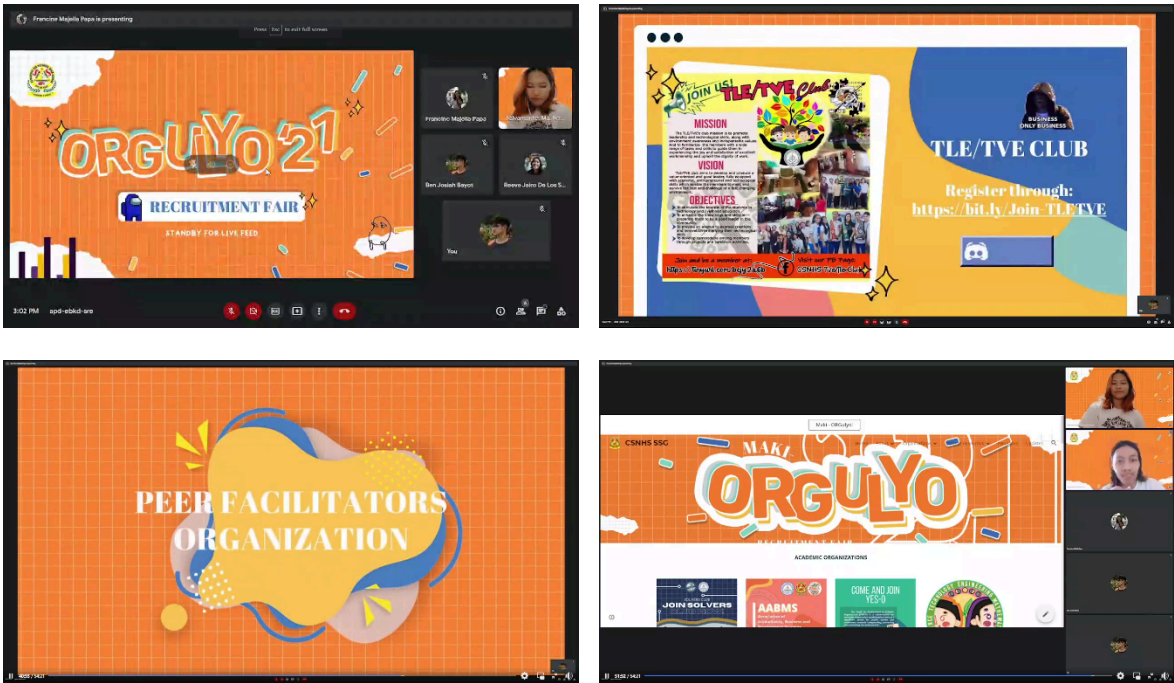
Francine Majella Papa is presenting

Press Esc to exit full screen

ORGULYO'21

RECRUITMENT FAIR

STANDBY FOR LIVE FEED

Francine Majella Papa

Ben Josiah Bayot

Reeve Jairo De Los S...

You

3:02 PM apd-ebkd-are

JOIN US! TLE/TVE Club

MISSION

VISION

OBJECTIVES

Join and be a member at:

Visit our FB Page:

CSNHS TLE/TVE Club

BUSINESS ONLY BUSINESS

TLE/TVE CLUB

Register through: https://bit.ly/Join-TLETVE

PEER FACILITATORS ORGANIZATION

Maki - ORGulyo

CSNHS SSG

MAKI-ORGULYO

RECRUITMENT FAIR

ACADEMIC ORGANIZATIONS

JOIN SOLVERS

AABMS

COME AND JOIN YES-O